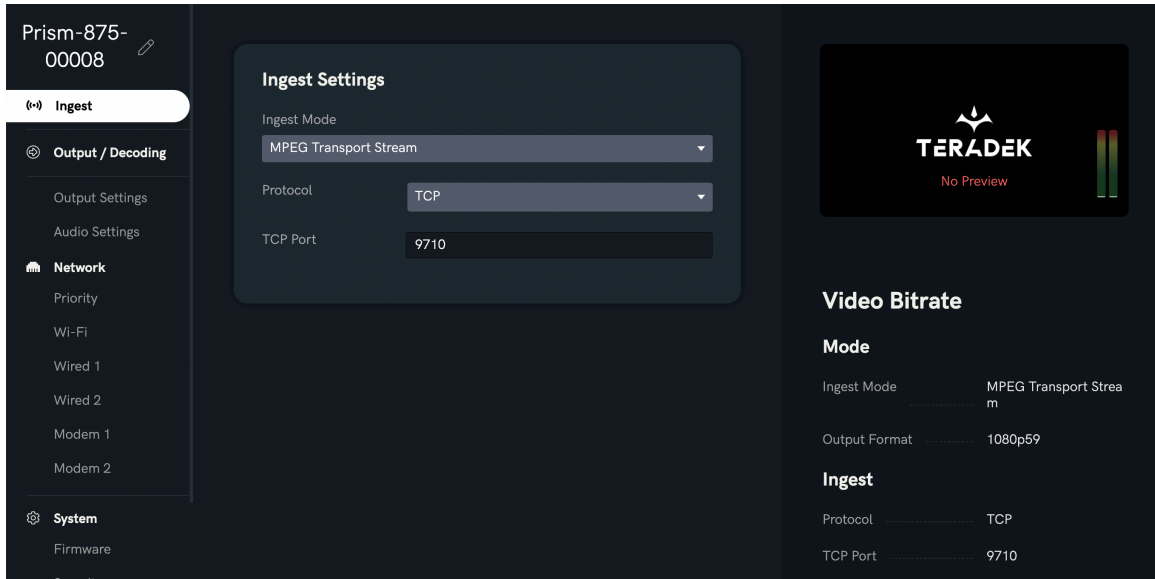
Prism-875-00008

Ingest

Output / Decoding

Output Settings

Audio Settings

Network

Priority

Wi-Fi

Wired 1

Wired 2

Modem 1

Modem 2

System

Firmware

Ingest Settings

Ingest Mode

MPEG Transport Stream

Protocol

TCP

TCP Port

9710

TERADEK

No Preview

Video Bitrate

Mode

Ingest Mode MPEG Transport Stream

Output Format 1080p59

Ingest

Protocol TCP

TCP Port 9710